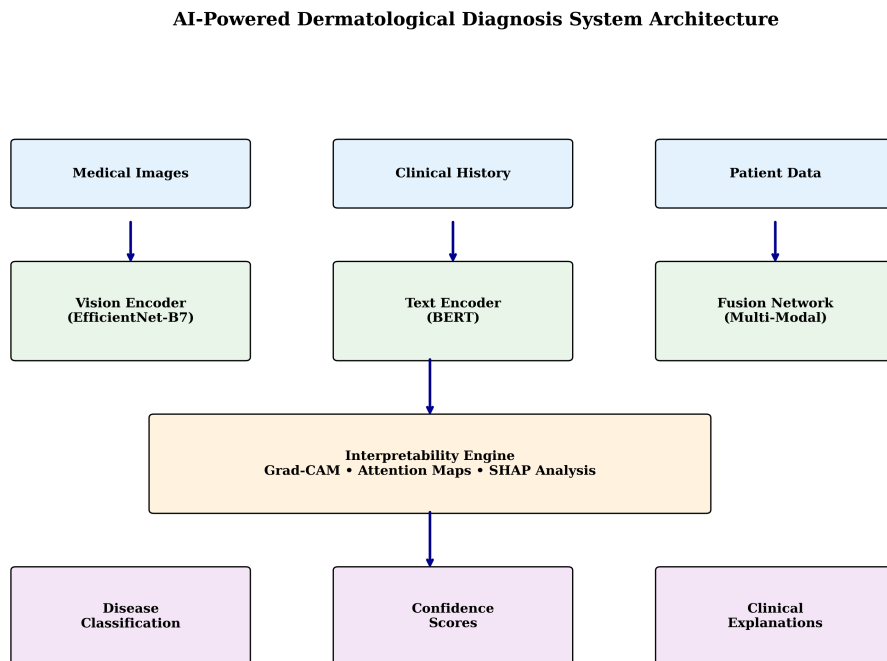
AI-Powered Dermatological Diagnosis System Architecture

Medical Images

Clinical History

Patient Data

Vision Encoder
(EfficientNet-B7)

Text Encoder
(BERT)

Fusion Network
(Multi-Modal)

Interpretability Engine
Grad-CAM • Attention Maps • SHAP Analysis

Disease
Classification

Confidence
Scores

Clinical
Explanations